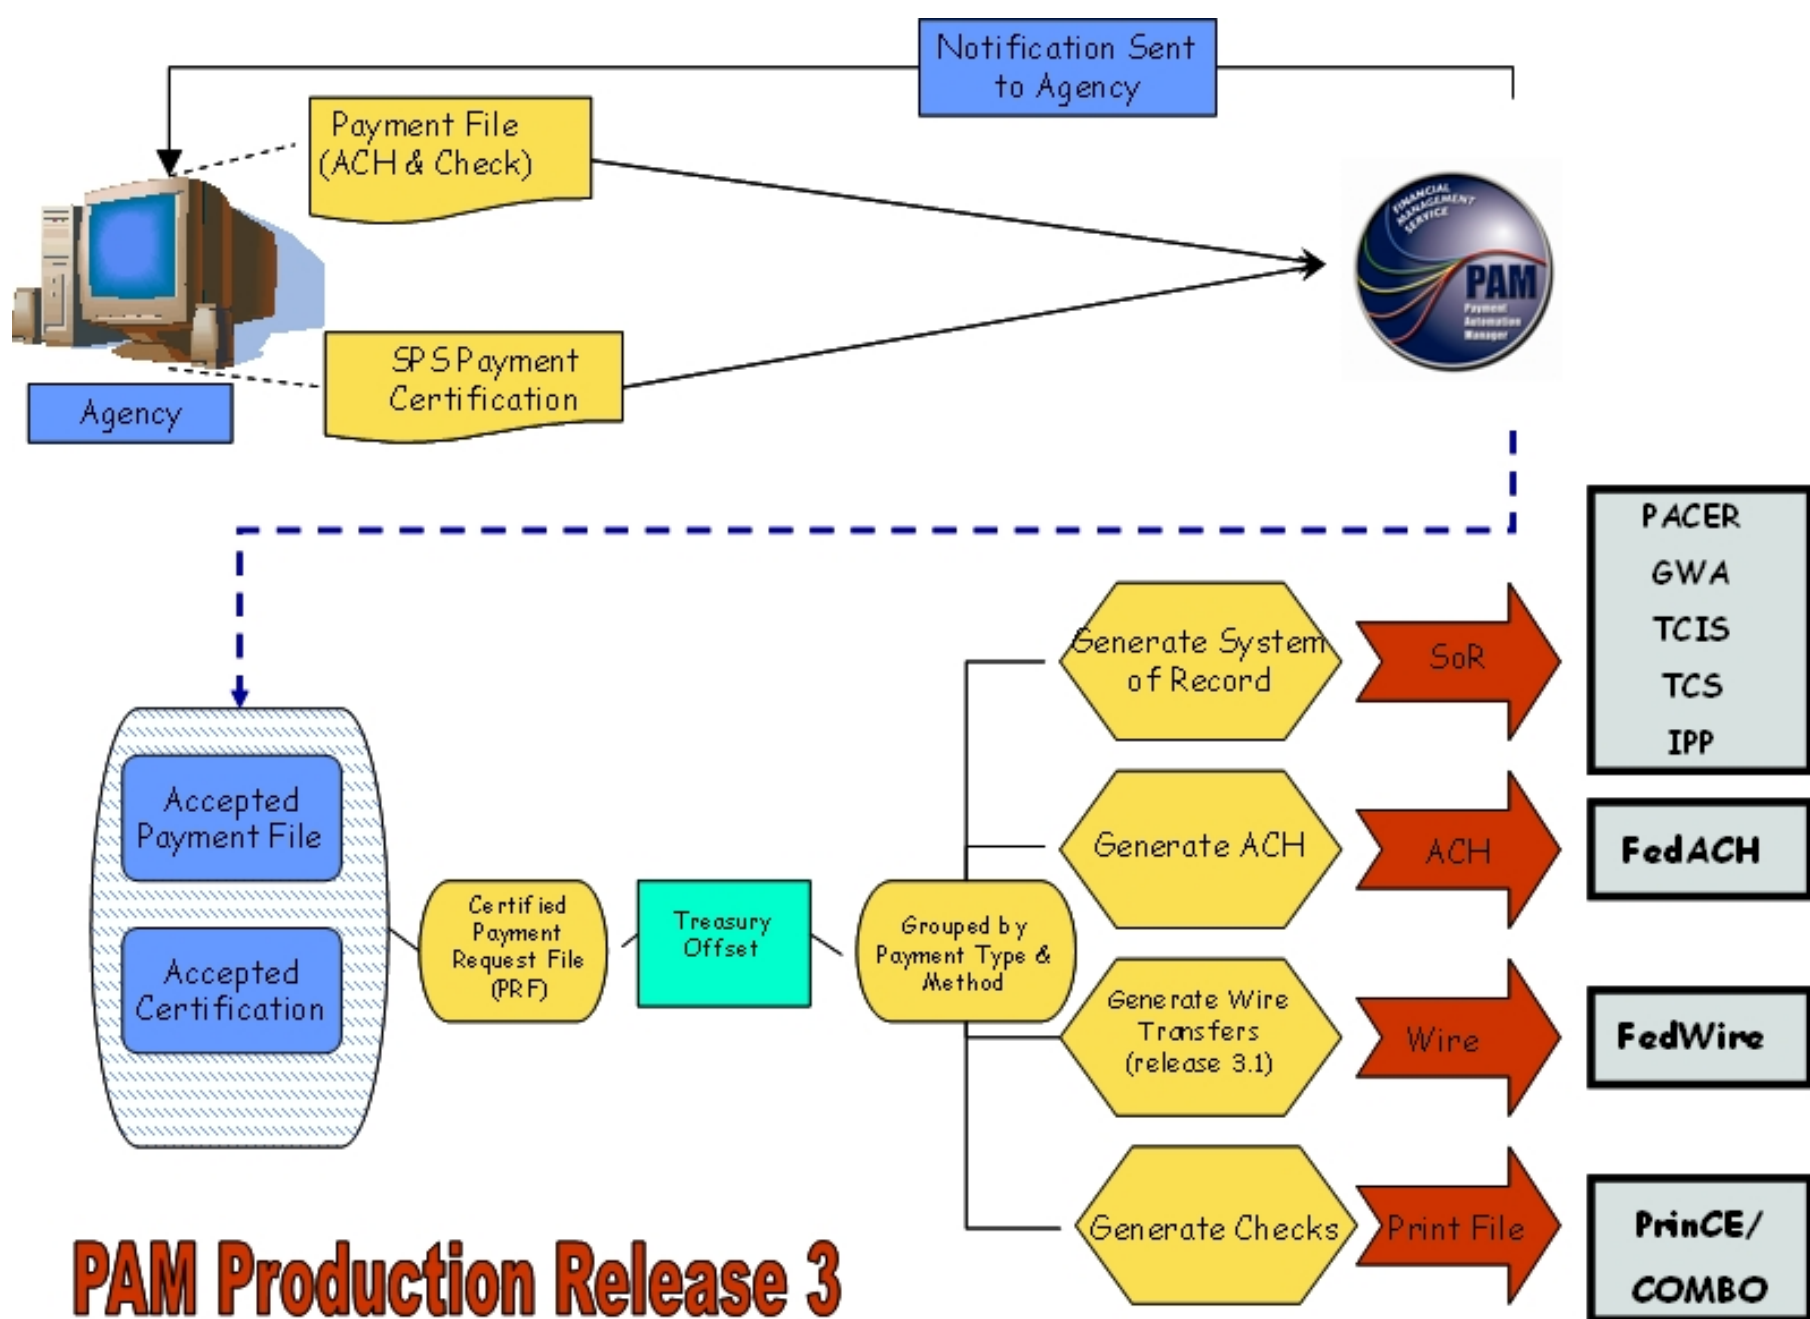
Notification Sent to Agency

Payment File (ACH & Check)

SPS Payment Certification

Agency

FINANCIAL MANAGEMENT SERVICE

PAM

Payment Automation Manager

PACER
GWA
TCIS
TCS
IPP

Generate System of Record

SoR

Generate ACH

ACH

FedACH

Accepted Payment File

Accepted Certification

Certified Payment Request File (PRF)

Treasury Offset

Grouped by Payment Type & Method

Generate Wire Transfers (release 3.1)

Wire

FedWire

Generate Checks

Print File

PrinCE/ COMBO

PAM Production Release 3